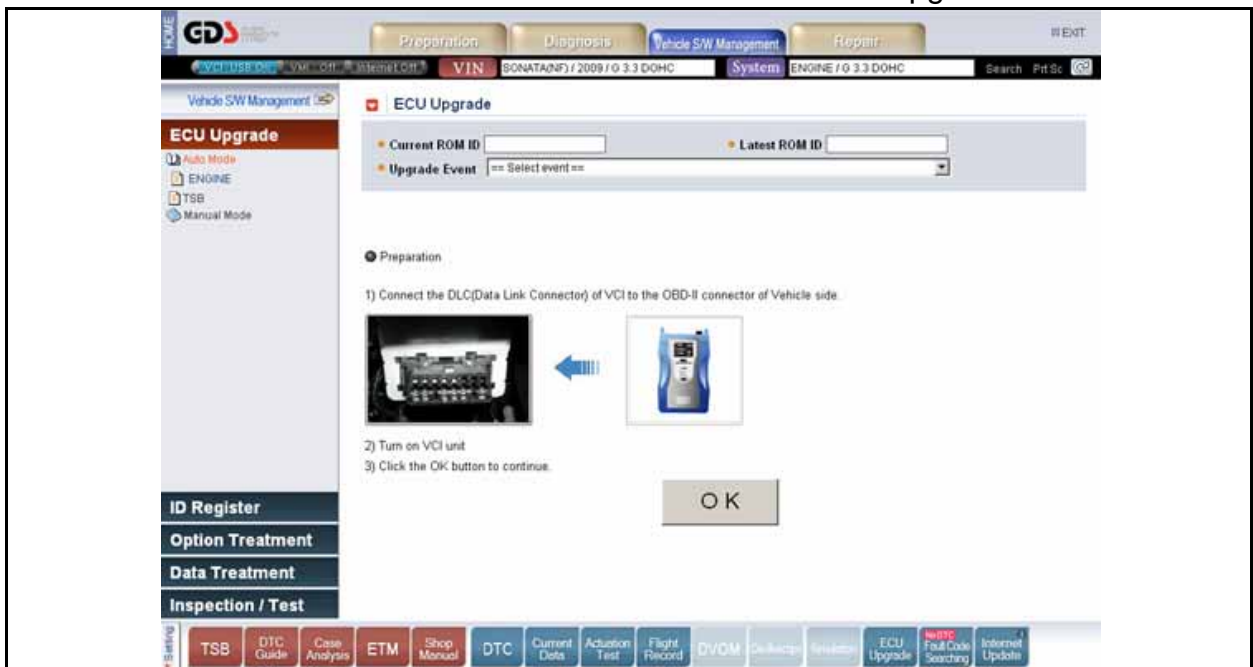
HOME GDS

Preparation Diagnosis Vehicle S/W Management Repair EXIT

VCI USB On VMI Off Internet Off VIN BONATA(NF) / 2009 / G 3.3 DOHC System ENGINE / G 3.3 DOHC Search Prt Sc

Vehicle S/W Management

ECU Upgrade

Auto Mode
ENGINE
TSB
Manual Mode

ECU Upgrade

Current ROM ID

Latest ROM ID

Upgrade Event == Select event ==

Preparation

1) Connect the DLC(Data Link Connector) of VCI to the OBD-II connector of Vehicle side.

2) Turn on VCI unit

3) Click the OK button to continue.

OK

ID Register

Option Treatment

Data Treatment

Inspection / Test

Setting TSB DTC Guide Case Analysis ETM Shop Manual DTC Current Data Actuation Test Flight Record DVOM Oscilloscope Simulation ECU Upgrade No DTC Fault Code Searching Internet Update